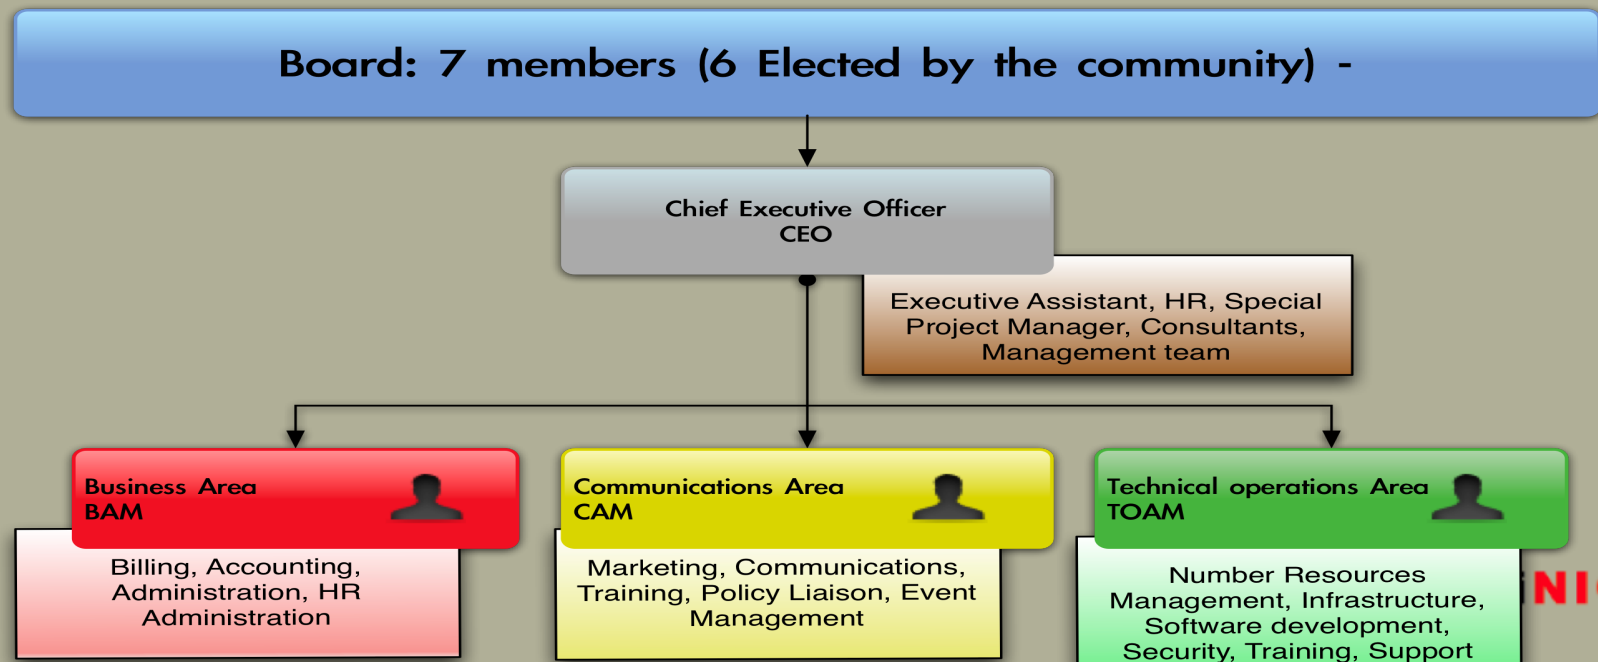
Board: 7 members (6 Elected by the community) -

Chief Executive Officer
CEO

Executive Assistant, HR, Special Project Manager, Consultants, Management team

Business Area
BAM

Billing, Accounting, Administration, HR Administration

Communications Area
CAM

Marketing, Communications, Training, Policy Liaison, Event Management

Technical operations Area
TOAM

Number Resources Management, Infrastructure, Software development, Security, Training, Support

NI